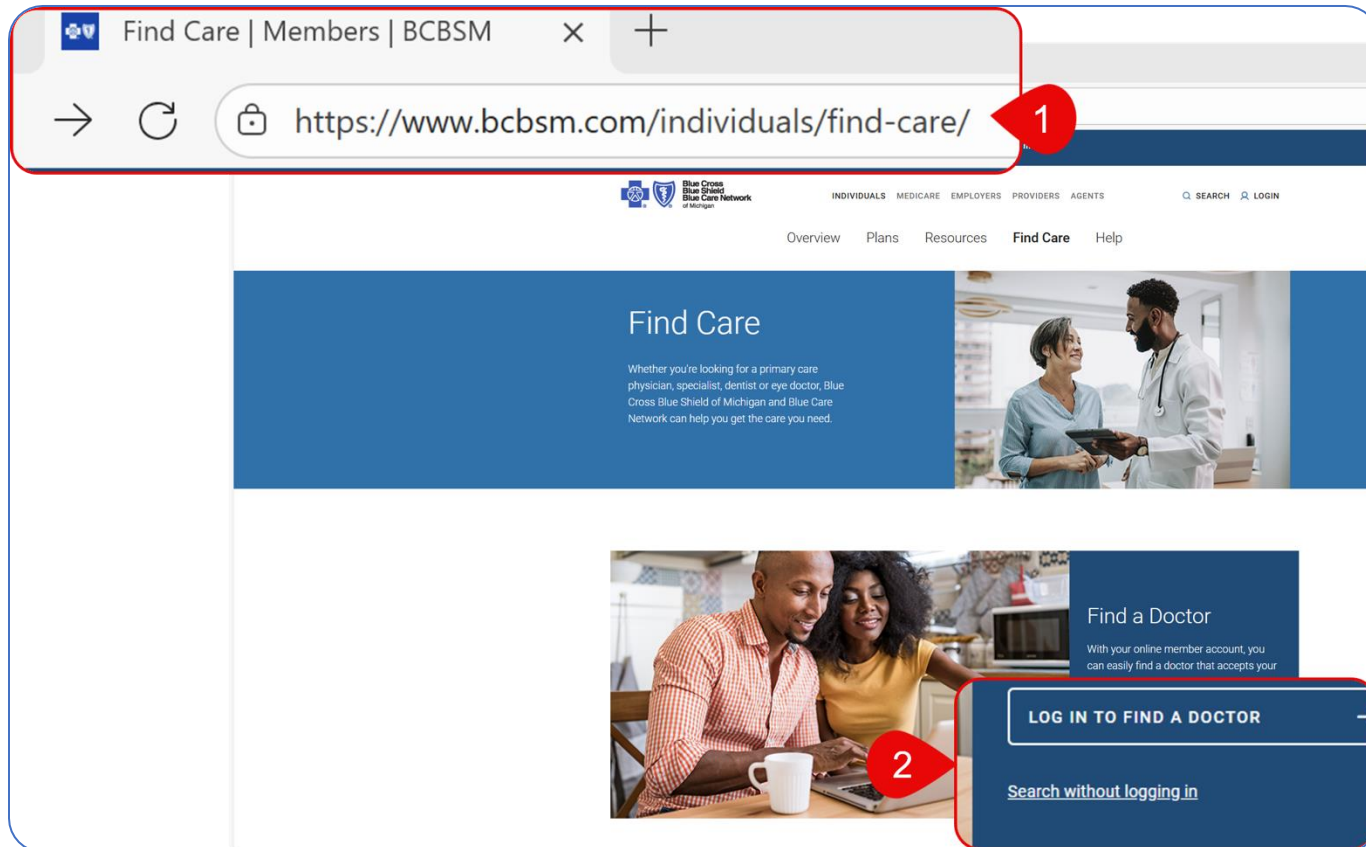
Find Care | Members | BCBSM

https://www.bcbsm.com/individuals/find-care/

1

Blue Cross Blue Shield Blue Care Network of Michigan

INDIVIDUALS MEDICARE EMPLOYERS PROVIDERS AGENTS

SEARCH LOGIN

Overview Plans Resources Find Care Help

Find Care

Whether you're looking for a primary care physician, specialist, dentist or eye doctor, Blue Cross Blue Shield of Michigan and Blue Care Network can help you get the care you need.

Find a Doctor

With your online member account, you can easily find a doctor that accepts your

LOG IN TO FIND A DOCTOR

2

Search without logging in